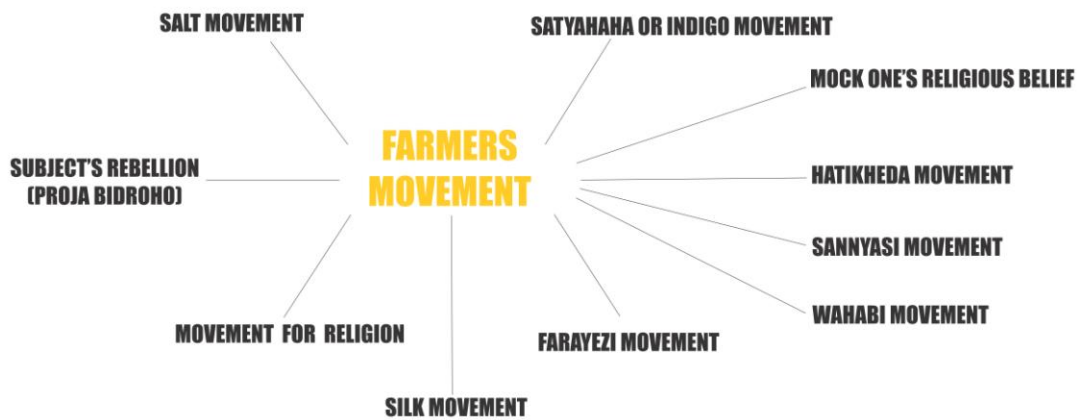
FARMERS MOVEMENT

SALT MOVEMENT

SATYAHAHA OR INDIGO MOVEMENT

MOCK ONE'S RELIGIOUS BELIEF

SUBJECT'S REBELLION (PROJA BIDROHO)

HATIKHEDA MOVEMENT

SANNYASI MOVEMENT

WAHABI MOVEMENT

MOVEMENT FOR RELIGION

FARAYEZI MOVEMENT

SILK MOVEMENT